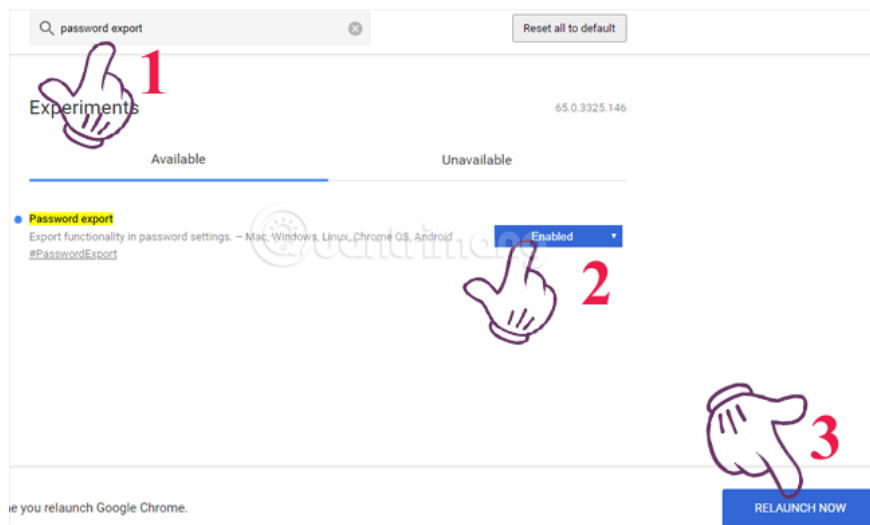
password export

Reset all to default

1

Experiments

65.0.3325.146

Available

Unavailable

Password export

Export functionality in password settings. – Mac, Windows, Linux, Chrome OS, Android

#PasswordExport

Enabled

2

3

e you relaunch Google Chrome.

RELAUNCH NOW